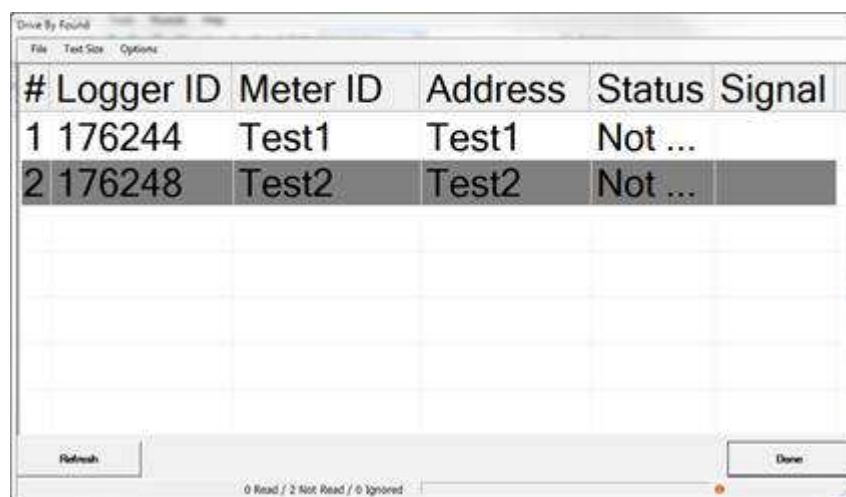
Drive By Found

File Text Size Options

| # | Logger ID | Meter ID | Address | Status | Signal |
|---|---|---|---|---|---|
| 1 | 176244 | Test1 | Test1 | Not ... | |
| 2 | 176248 | Test2 | Test2 | Not ... | |

Refresh

Done

0 Read / 2 Not Read / 0 Ignored